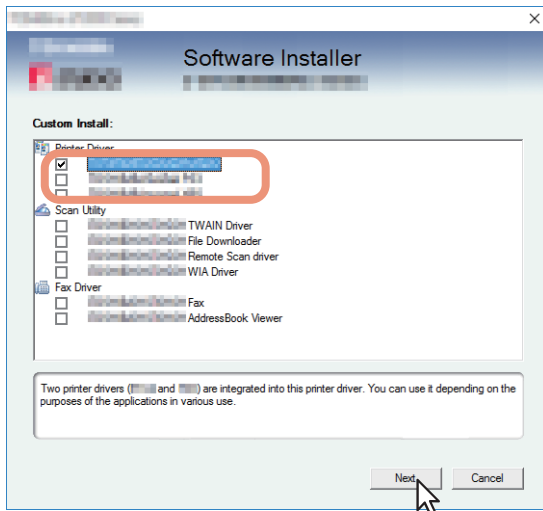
Software Installer

Custom Install:

Printer Driver
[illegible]
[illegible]
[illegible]
Scan Utility
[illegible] TWAIN Driver
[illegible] File Downloader
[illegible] Remote Scan driver
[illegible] WIA Driver
Fax Driver
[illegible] Fax
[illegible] AddressBook Viewer

Two printer drivers ([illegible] and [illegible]) are integrated into this printer driver. You can use it depending on the purposes of the applications in various use.

Next
Cancel